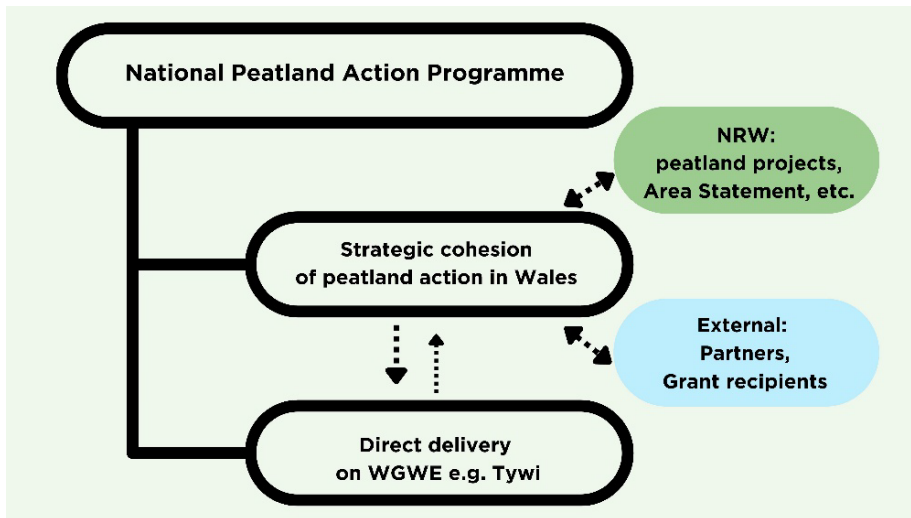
National Peatland Action Programme

NRW:
peatland projects,
Area Statement, etc.

Strategic cohesion
of peatland action in Wales

External:
Partners,
Grant recipients

Direct delivery
on WGWE e.g. Tywi